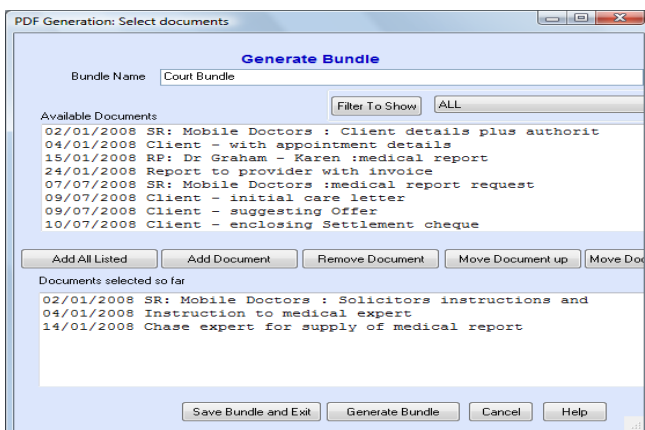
PDF Generation: Select documents

Generate Bundle

Bundle Name Court Bundle

Filter To Show ALL

Available Documents

02/01/2008 SR: Mobile Doctors : Client details plus authorit
04/01/2008 Client - with appointment details
15/01/2008 RP: Dr Graham - Karen :medical report
24/01/2008 Report to provider with invoice
07/07/2008 SR: Mobile Doctors :medical report request
09/07/2008 Client - initial care letter
09/07/2008 Client - suggesting Offer
10/07/2008 Client - enclosing Settlement cheque

Add All Listed | Add Document | Remove Document | Move Document up | Move Doc

Documents selected so far

02/01/2008 SR: Mobile Doctors : Solicitors instructions and
04/01/2008 Instruction to medical expert
14/01/2008 Chase expert for supply of medical report

Save Bundle and Exit | Generate Bundle | Cancel | Help